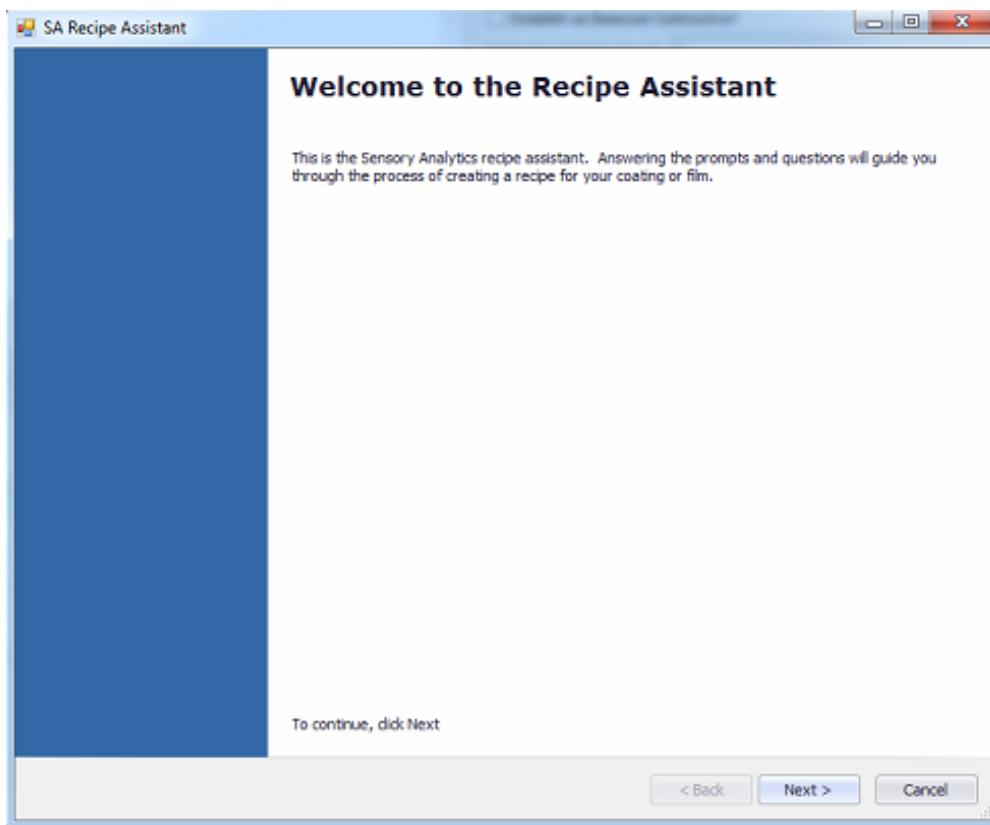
SA Recipe Assistant

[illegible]

Welcome to the Recipe Assistant

This is the Sensory Analytics recipe assistant. Answering the prompts and questions will guide you through the process of creating a recipe for your coating or film.

To continue, click Next

< Back

Next >

Cancel